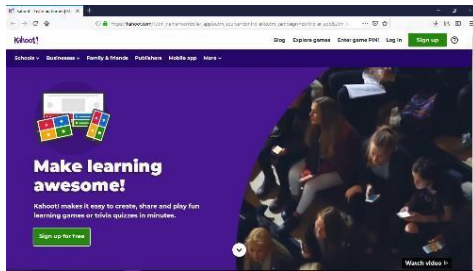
Kahoot! | Learning games | M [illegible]

https://kahoot.com/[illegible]

Kahoot!

Blog Explore games Enter game PIN! Log in Sign up

Schools Businesses Family & friends Publishers Mobile app More

Make learning awesome!

Kahoot! makes it easy to create, share and play fun learning games or trivia quizzes in minutes.

Sign up for free

Watch video